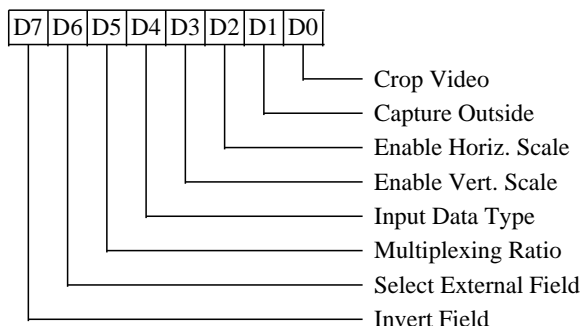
| D7 | D6 | D5 | D4 | D3 | D2 | D1 | D0 |
|---|---|---|---|---|---|---|---|

Crop Video
Capture Outside
Enable Horiz. Scale
Enable Vert. Scale
Input Data Type
Multiplexing Ratio
Select External Field
Invert Field